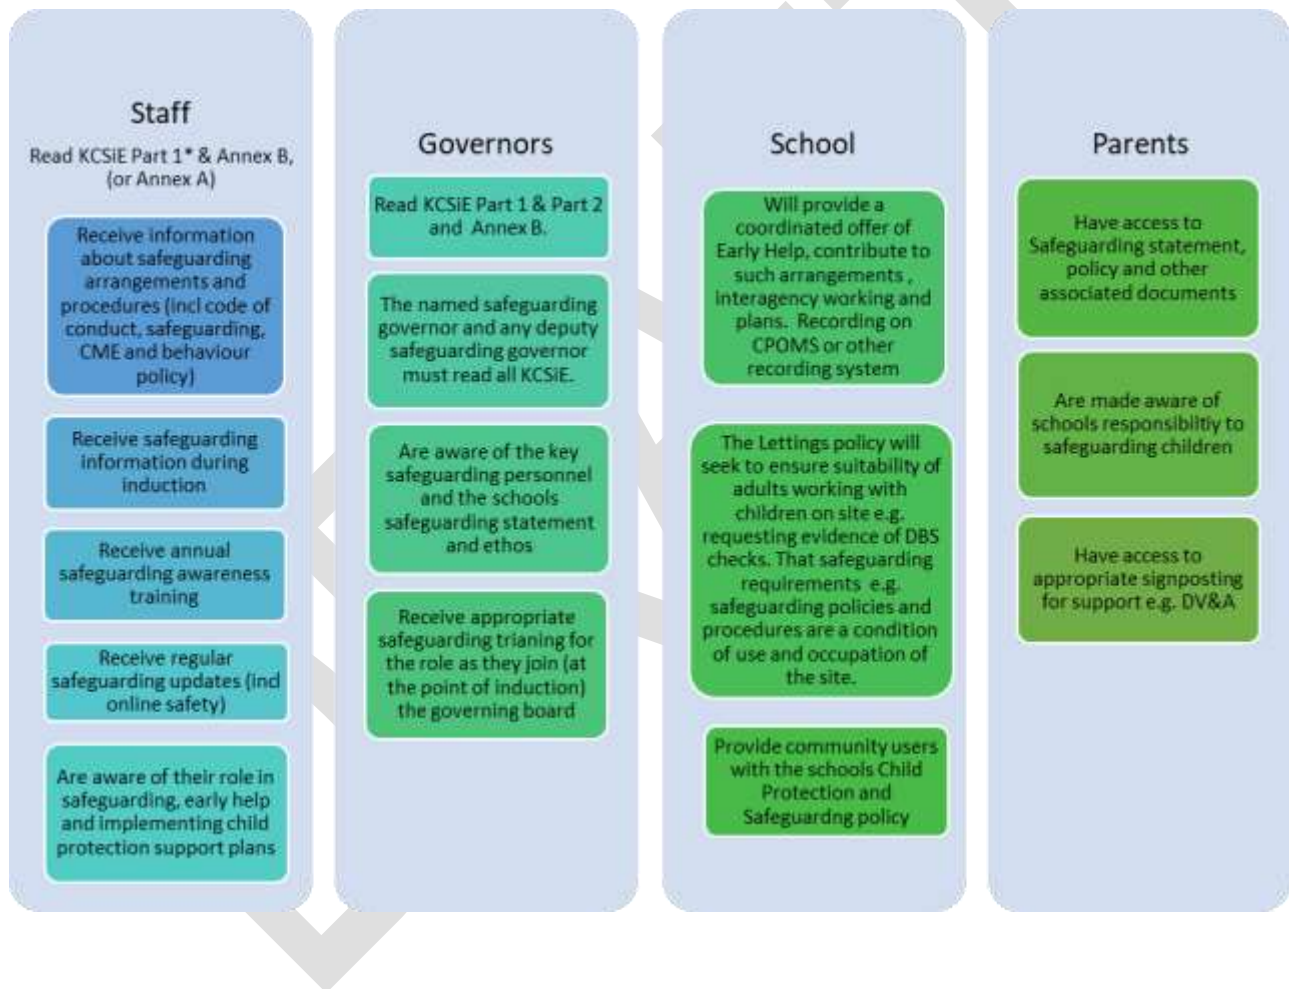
Staff

Read KCSiE Part 1* & Annex B, (or Annex A)

Receive information about safeguarding arrangements and procedures (incl code of conduct, safeguarding, CME and behaviour policy)

Receive safeguarding information during induction

Receive annual safeguarding awareness training

Receive regular safeguarding updates (incl online safety)

Are aware of their role in safeguarding, early help and implementing child protection support plans

Governors

Read KCSiE Part 1 & Part 2 and Annex B.

The named safeguarding governor and any deputy safeguarding governor must read all KCSiE.

Are aware of the key safeguarding personnel and the schools safeguarding statement and ethos

Receive appropriate safeguarding trianing for the role as they join (at the point of induction) the governing board

School

Will provide a coordinated offer of Early Help, contribute to such arrangements , interagency working and plans. Recording on CPOMS or other recording system

The Lettings policy will seek to ensure suitability of adults working with children on site e.g. requesting evidence of DBS checks. That safeguarding requirements e.g. safeguarding policies and procedures are a condition of use and occupation of the site.

Provide community users with the schools Child Protection and Safeguardng policy

Parents

Have access to Safeguarding statement, policy and other associated documents

Are made aware of schools responsibiltiy to safeguarding children

Have access to appropriate signposting for support e.g. DV&A